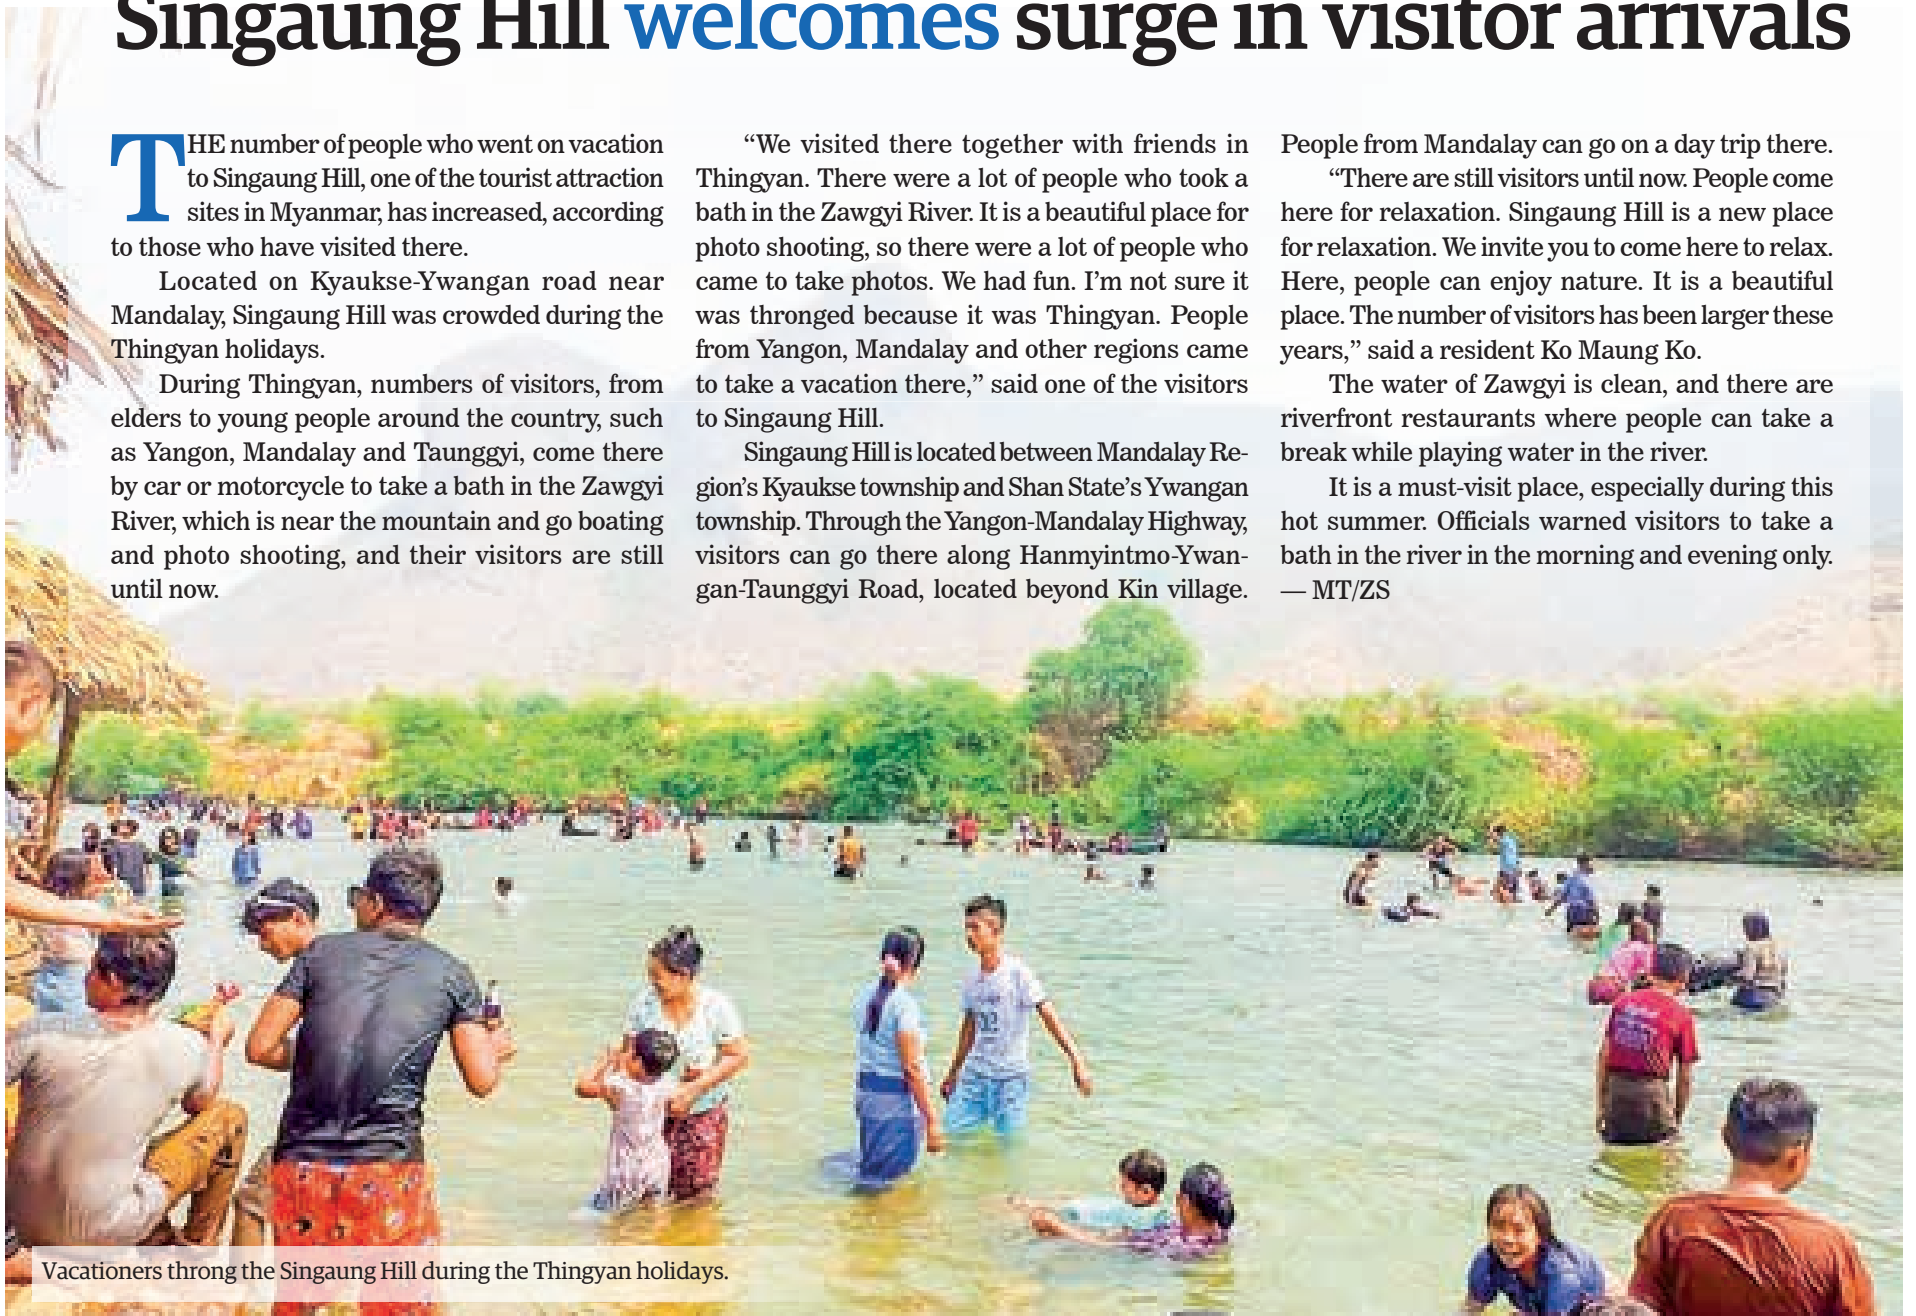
Singaung Hill welcomes surge in visitor arrivals

THE number of people who went on vacation to Singaung Hill, one of the tourist attraction sites in Myanmar, has increased, according to those who have visited there.

Located on Kyaukse-Ywangan road near Mandalay, Singaung Hill was crowded during the Thingyan holidays.

During Thingyan, numbers of visitors, from elders to young people around the country, such as Yangon, Mandalay and Taunggyi, come there by car or motorcycle to take a bath in the Zawgyi River, which is near the mountain and go boating and photo shooting, and their visitors are still until now.

"We visited there together with friends in Thingyan. There were a lot of people who took a bath in the Zawgyi River. It is a beautiful place for photo shooting, so there were a lot of people who came to take photos. We had fun. I'm not sure it was thronged because it was Thingyan. People from Yangon, Mandalay and other regions came to take a vacation there," said one of the visitors to Singaung Hill.

Singaung Hill is located between Mandalay Region's Kyaukse township and Shan State's Ywangan township. Through the Yangon-Mandalay Highway, visitors can go there along Hanmyintmo-Ywangan-Taunggyi Road, located beyond Kin village. People from Mandalay can go on a day trip there.

"There are still visitors until now. People come here for relaxation. Singaung Hill is a new place for relaxation. We invite you to come here to relax. Here, people can enjoy nature. It is a beautiful place. The number of visitors has been larger these years," said a resident Ko Maung Ko.

The water of Zawgyi is clean, and there are riverfront restaurants where people can take a break while playing water in the river.

It is a must-visit place, especially during this hot summer. Officials warned visitors to take a bath in the river in the morning and evening only. — MT/ZS

Vacationers throng the Singaung Hill during the Thingyan holidays.